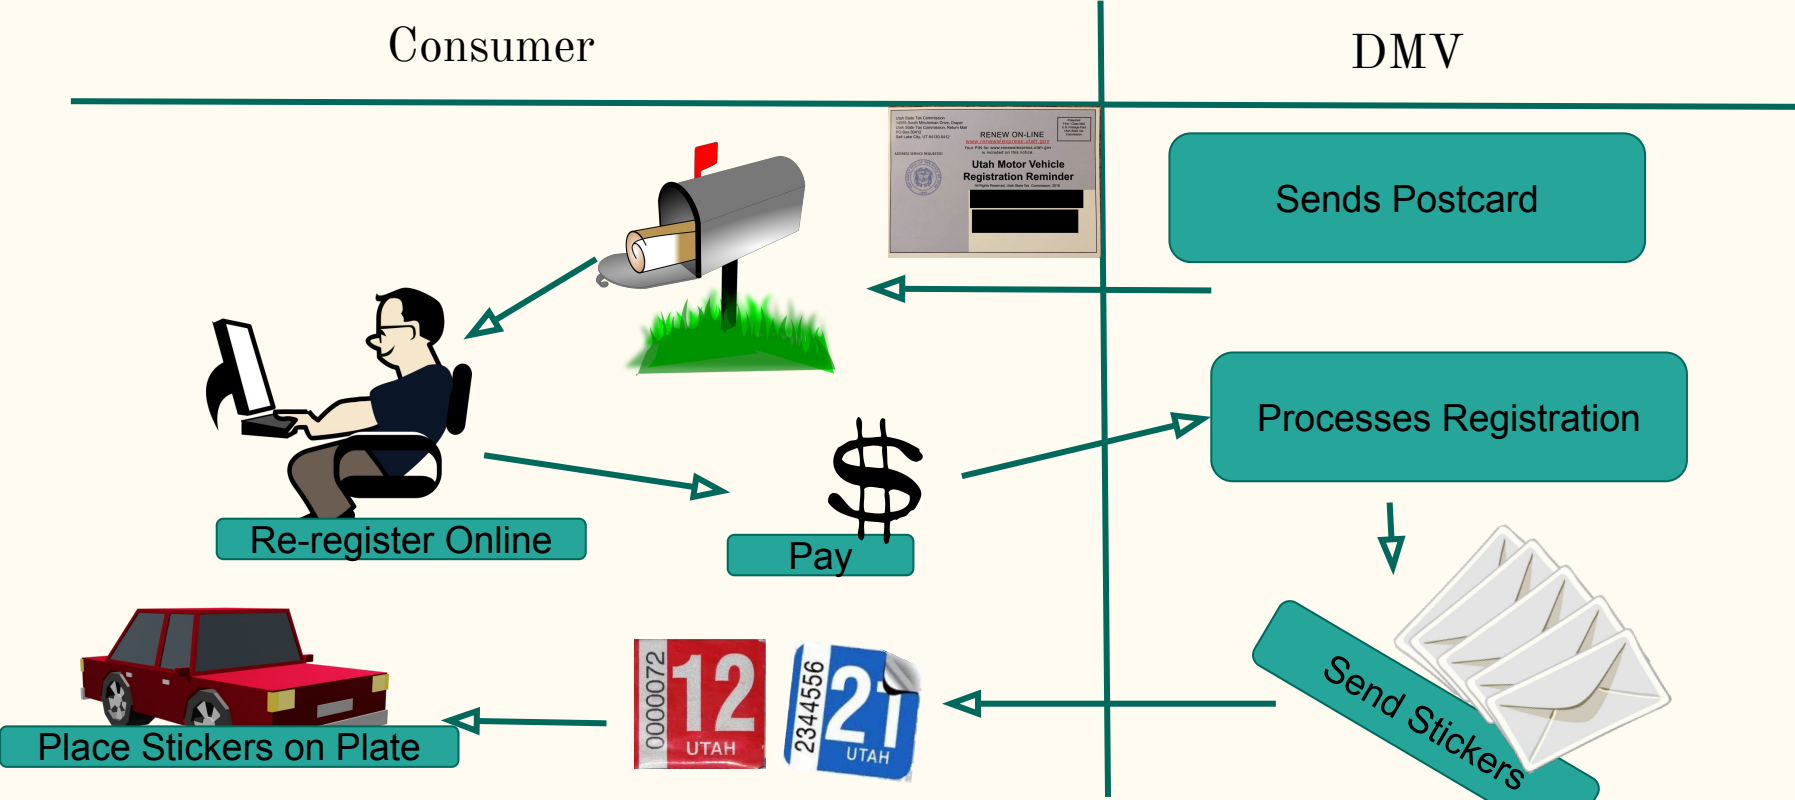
Consumer

DMV

RENEW ON-LINE

Utah Motor Vehicle Registration Reminder

Sends Postcard

Processes Registration

Re-register Online

Pay

Send Stickers

Place Stickers on Plate

0000072 12 UTAH

2344556 21 UTAH